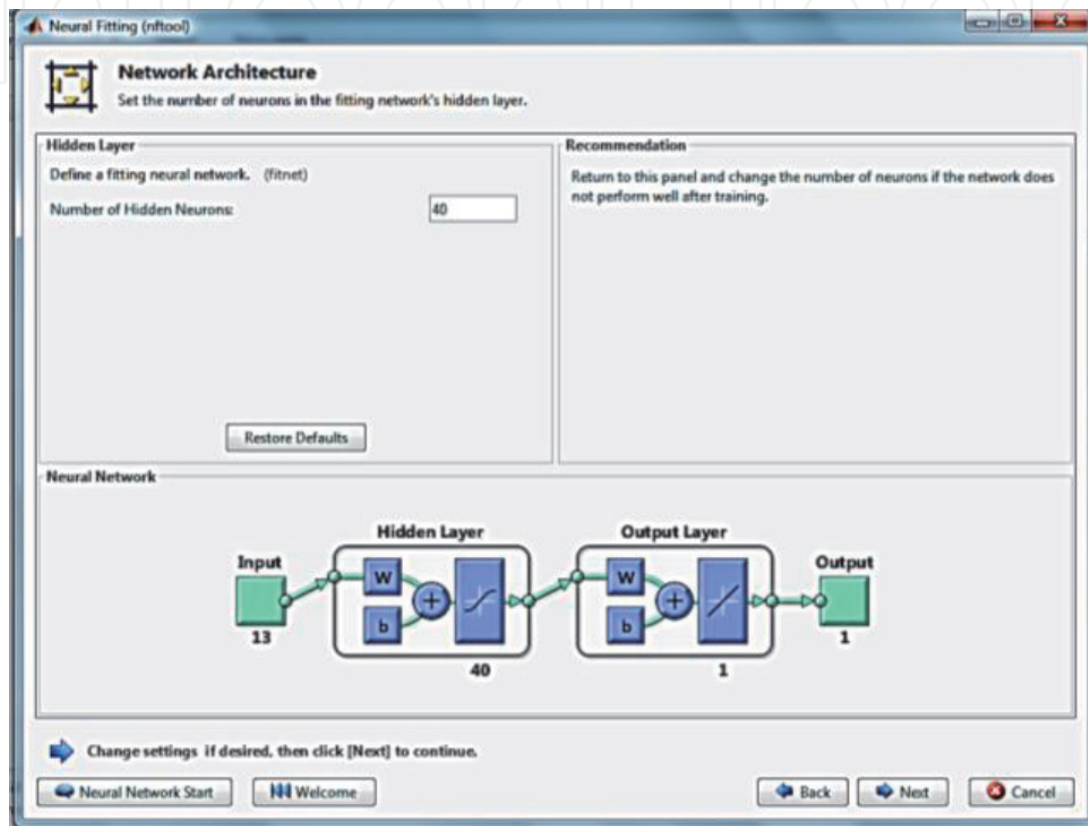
Neural Fitting (nftool)

Network Architecture
Set the number of neurons in the fitting network's hidden layer.

Hidden Layer
Define a fitting neural network. (fitnet)
Number of Hidden Neurons: 40

Restore Defaults

Recommendation
Return to this panel and change the number of neurons if the network does not perform well after training.

Neural Network
Input
13
Hidden Layer
W
b
40
Output Layer
W
b
1
Output
1

Change settings if desired, then click [Next] to continue.

Neural Network Start
Welcome
Back
Next
Cancel